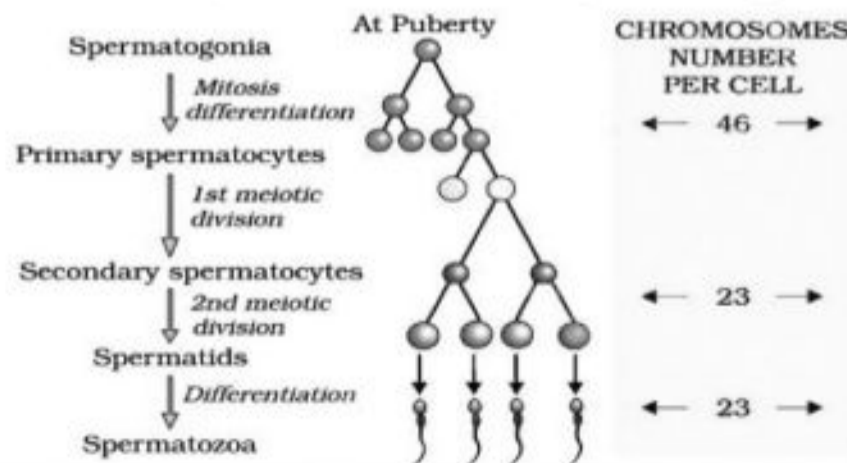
At Puberty

CHROMOSOMES NUMBER PER CELL

Spermatogonia

Mitosis differentiation

← 46 →

Primary spermatocytes

1st meiotic division

Secondary spermatocytes

2nd meiotic division

← 23 →

Spermatids

Differentiation

← 23 →

Spermatozoa